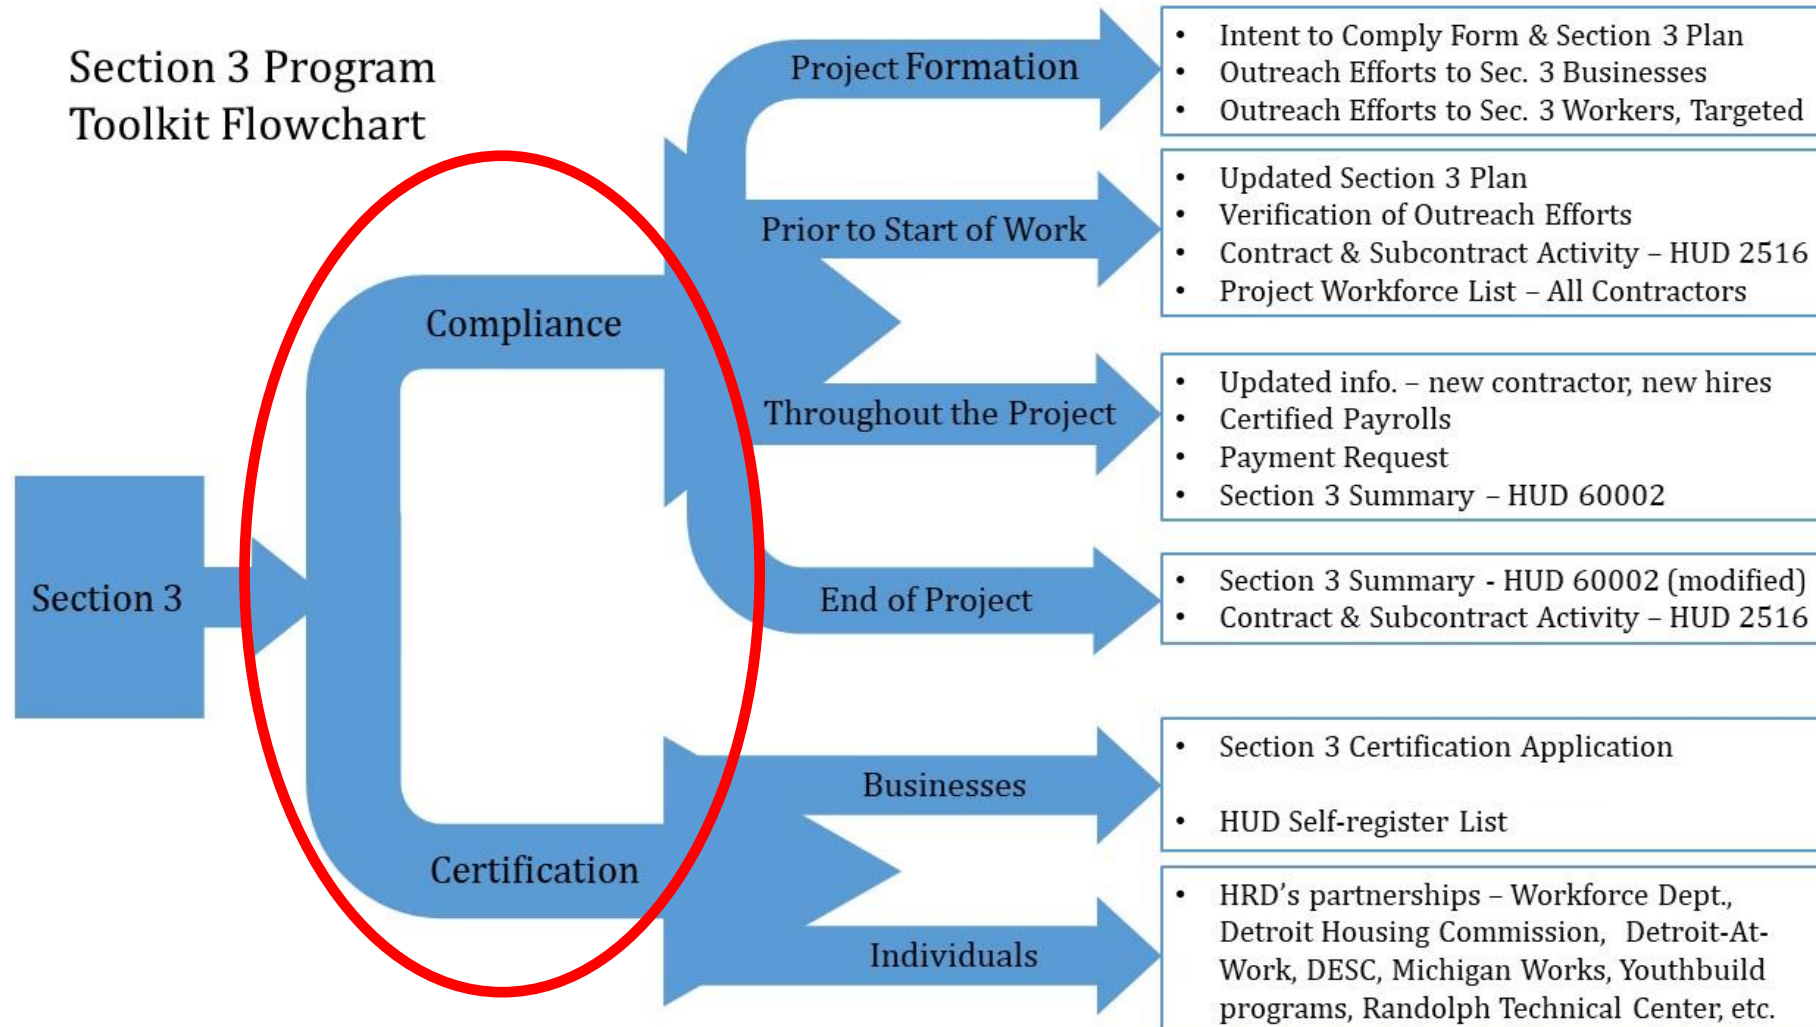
Section 3 Program Toolkit Flowchart

Section 3

Compliance

Certification

Project Formation

Prior to Start of Work

Throughout the Project

End of Project

Businesses

Individuals

- Intent to Comply Form & Section 3 Plan
- Outreach Efforts to Sec. 3 Businesses
- Outreach Efforts to Sec. 3 Workers, Targeted

- Updated Section 3 Plan
- Verification of Outreach Efforts
- Contract & Subcontract Activity – HUD 2516
- Project Workforce List – All Contractors

- Updated info. – new contractor, new hires
- Certified Payrolls
- Payment Request
- Section 3 Summary – HUD 60002

- Section 3 Summary - HUD 60002 (modified)
- Contract & Subcontract Activity – HUD 2516

- Section 3 Certification Application
- HUD Self-register List

- HRD's partnerships – Workforce Dept., Detroit Housing Commission, Detroit-At-Work, DESC, Michigan Works, Youthbuild programs, Randolph Technical Center, etc.